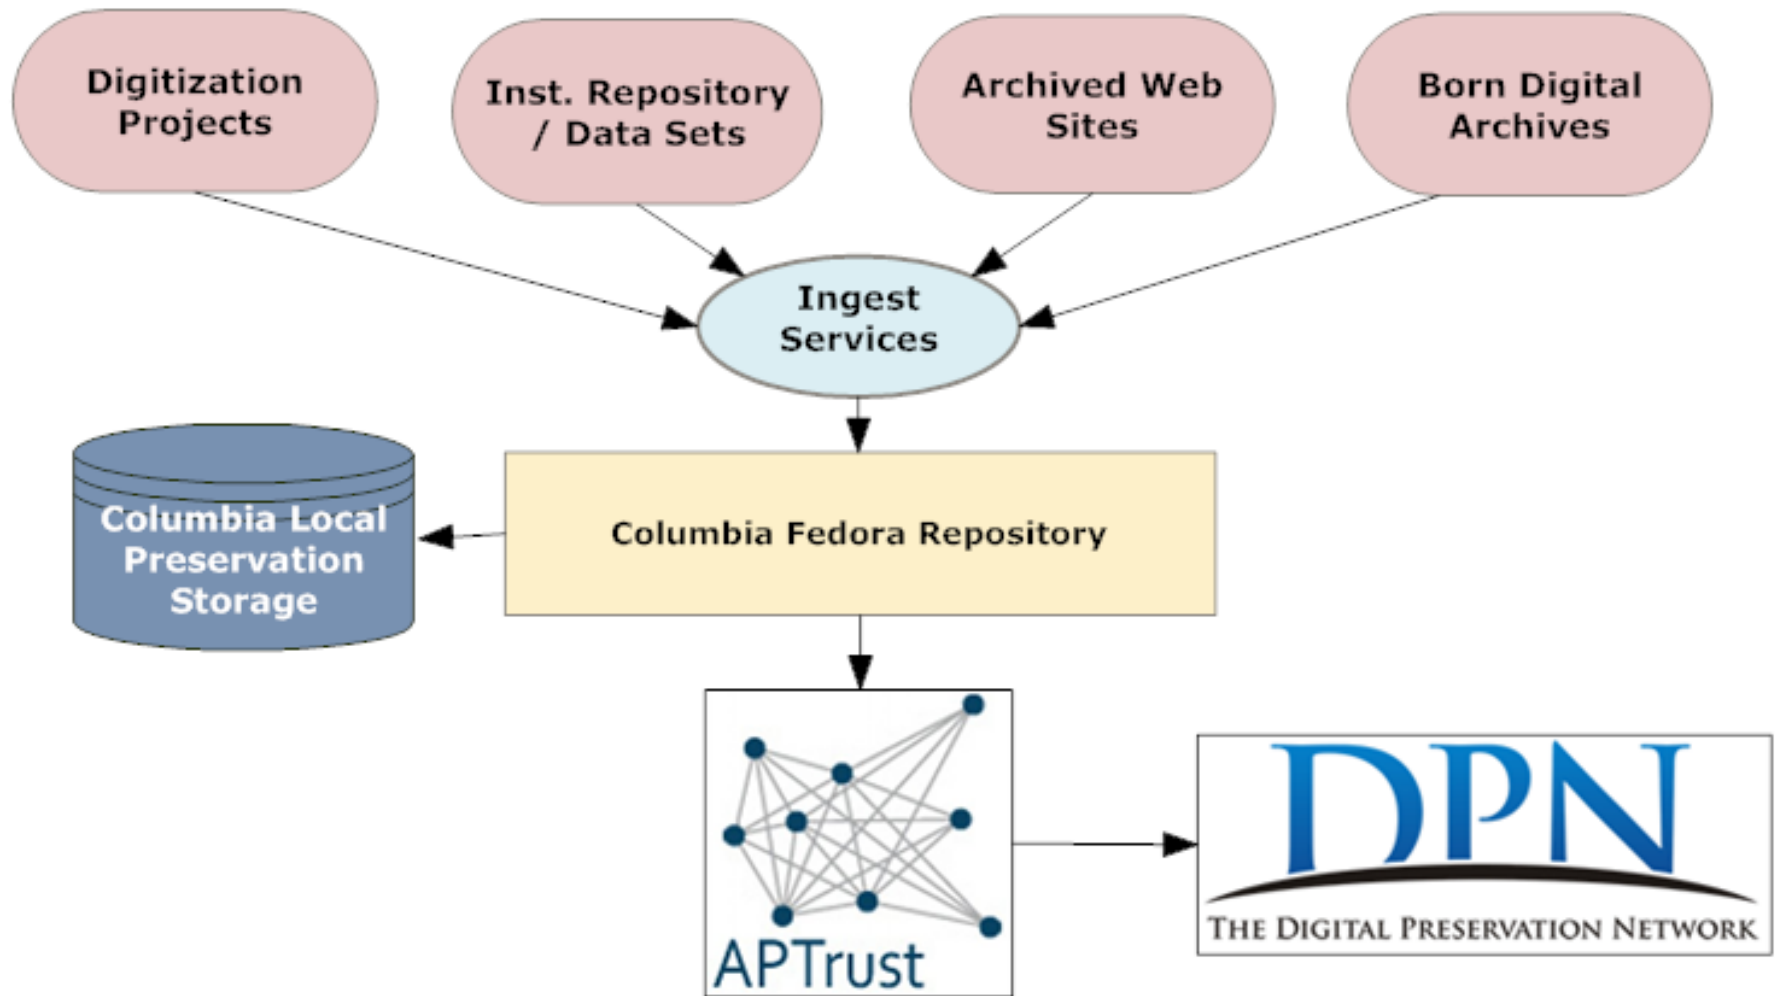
Digitization Projects

Inst. Repository / Data Sets

Archived Web Sites

Born Digital Archives

Ingest Services

Columbia Local Preservation Storage

Columbia Fedora Repository

APTrust

DPN
THE DIGITAL PRESERVATION NETWORK